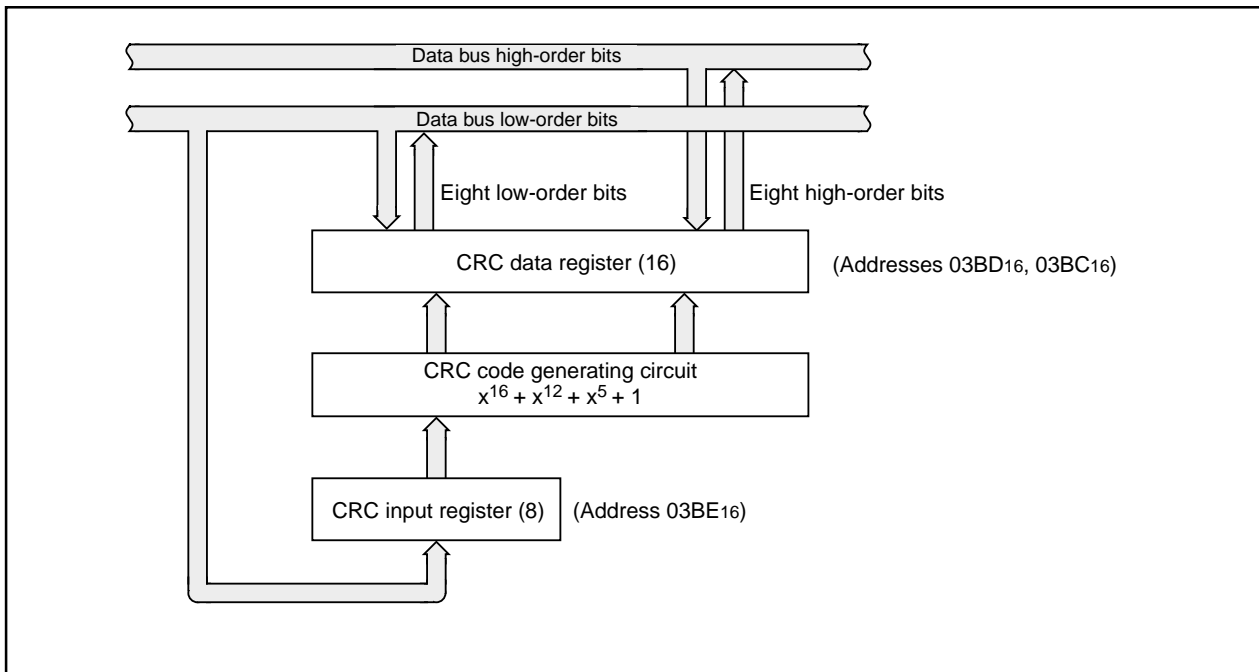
Data bus high-order bits

Data bus low-order bits

Eight low-order bits

Eight high-order bits

CRC data register (16)

(Addresses $03BD_{16}$, $03BC_{16}$)

CRC code generating circuit
$x^{16} + x^{12} + x^5 + 1$

CRC input register (8)

(Address $03BE_{16}$)